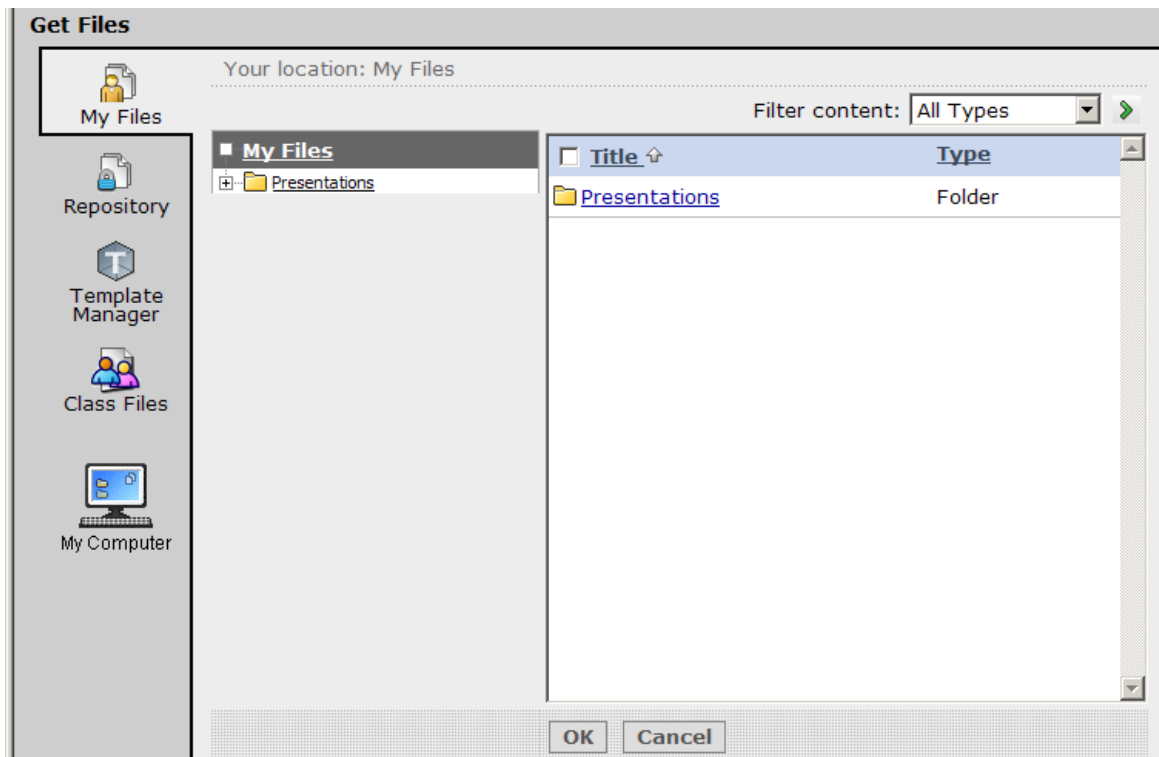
Get Files

My Files

Repository

Template Manager

Class Files

My Computer

Your location: My Files

Filter content: All Types

My Files

Presentations

| Title | Type |
|---|---|
| Presentations | Folder |

OK Cancel